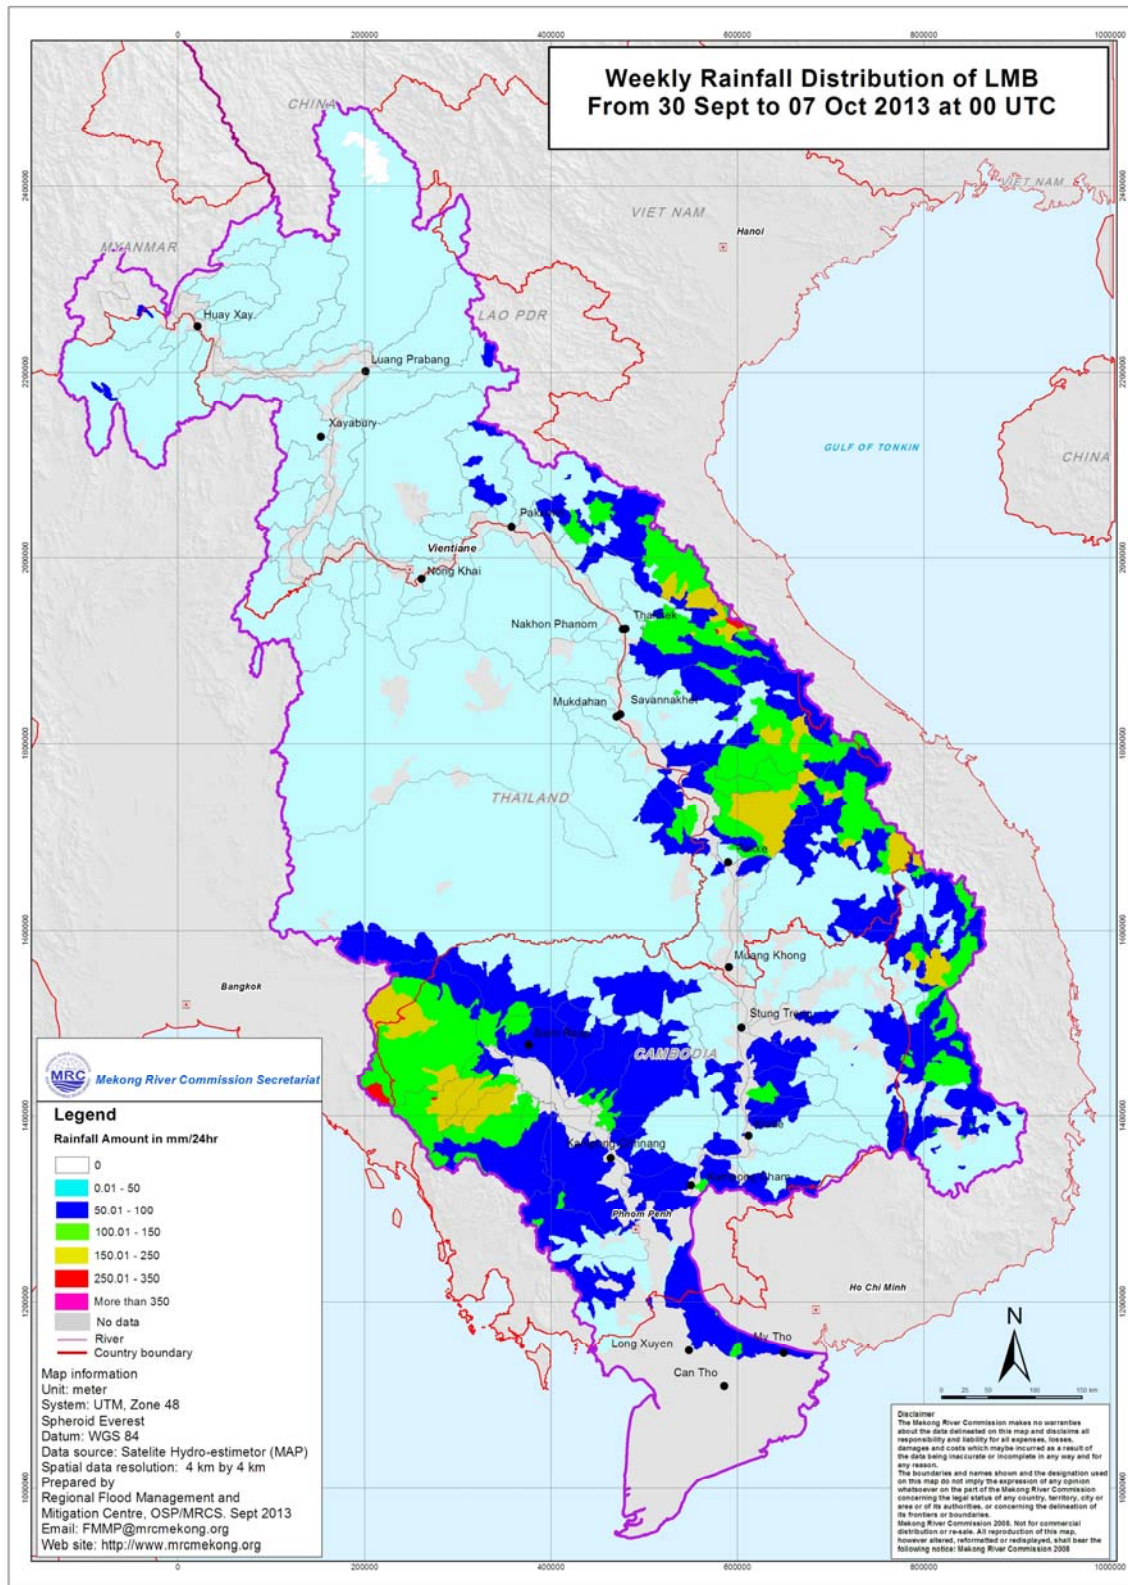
Weekly Rainfall Distribution of LMB
From 30 Sept to 07 Oct 2013 at 00 UTC

0 200000 400000 600000 800000 1000000

2400000 2200000 2000000 1800000 1600000 1400000 1200000 1000000

CHINA
VIET NAM
VIET NAM
MYANMAR
Hanoi
LAO PDR
Huay Xay
Luang Prabang
Xayabury
GULF OF TONKIN
CHINA
Pakxan
Vientiane
Nong Khai
Nakhon Phanom
Thakhek
Mukdahan
Savannakhet
THAILAND
Pakse
Muang Khong
Bangkok
Stung Treng
Siem Reap
CAMBODIA
Kratie
Kampong Chhnang
Kampong Cham
Phnom Penh
Ho Chi Minh
Long Xuyen
My Tho
Can Tho

MRC Mekong River Commission Secretariat

Legend
Rainfall Amount in mm/24hr
0
0.01 - 50
50.01 - 100
100.01 - 150
150.01 - 250
250.01 - 350
More than 350
No data
River
Country boundary

Map information
Unit: meter
System: UTM, Zone 48
Spheroid Everest
Datum: WGS 84
Data source: Satelite Hydro-estimetor (MAP)
Spatial data resolution: 4 km by 4 km
Prepared by
Regional Flood Management and Mitigation Centre, OSP/MRCS. Sept 2013
Email: FMMP@mrcmekong.org
Web site: http://www.mrcmekong.org

N
0 25 50 100 150 km

Disclaimer
The Mekong River Commission makes no warranties about the data delineated on this map and disclaims all responsibility and liability for all expenses, losses, damages and costs which maybe incurred as a result of the data being inaccurate or incomplete in any way and for any reason.
The boundaries and names shown and the designation used on this map do not imply the expression of any opinion whatsoever on the part of the Mekong River Commission concerning the legal status of any country, territory, city or area or of its authorities, or concerning the delineation of its frontiers or boundaries.
Mekong River Commission 2008. Not for commercial distribution or re-sale. All reproduction of this map, however altered, reformatted or redisplayed, shall bear the following notice: Mekong River Commission 2008